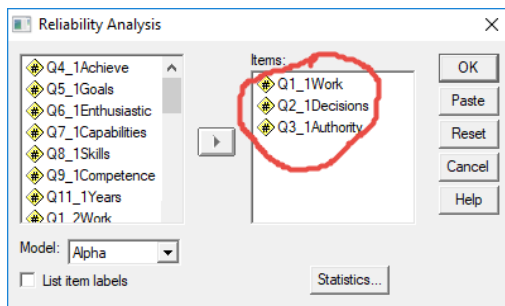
Reliability Analysis

Q4_1Achieve
Q5_1Goals
Q6_1Enthusiastic
Q7_1Capabilities
Q8_1Skills
Q9_1Competence
Q11_1Years
Q1_2Work

Items:
Q1_1Work
Q2_1Decisions
Q3_1Authority

OK
Paste
Reset
Cancel
Help

Model: Alpha

List item labels

Statistics...